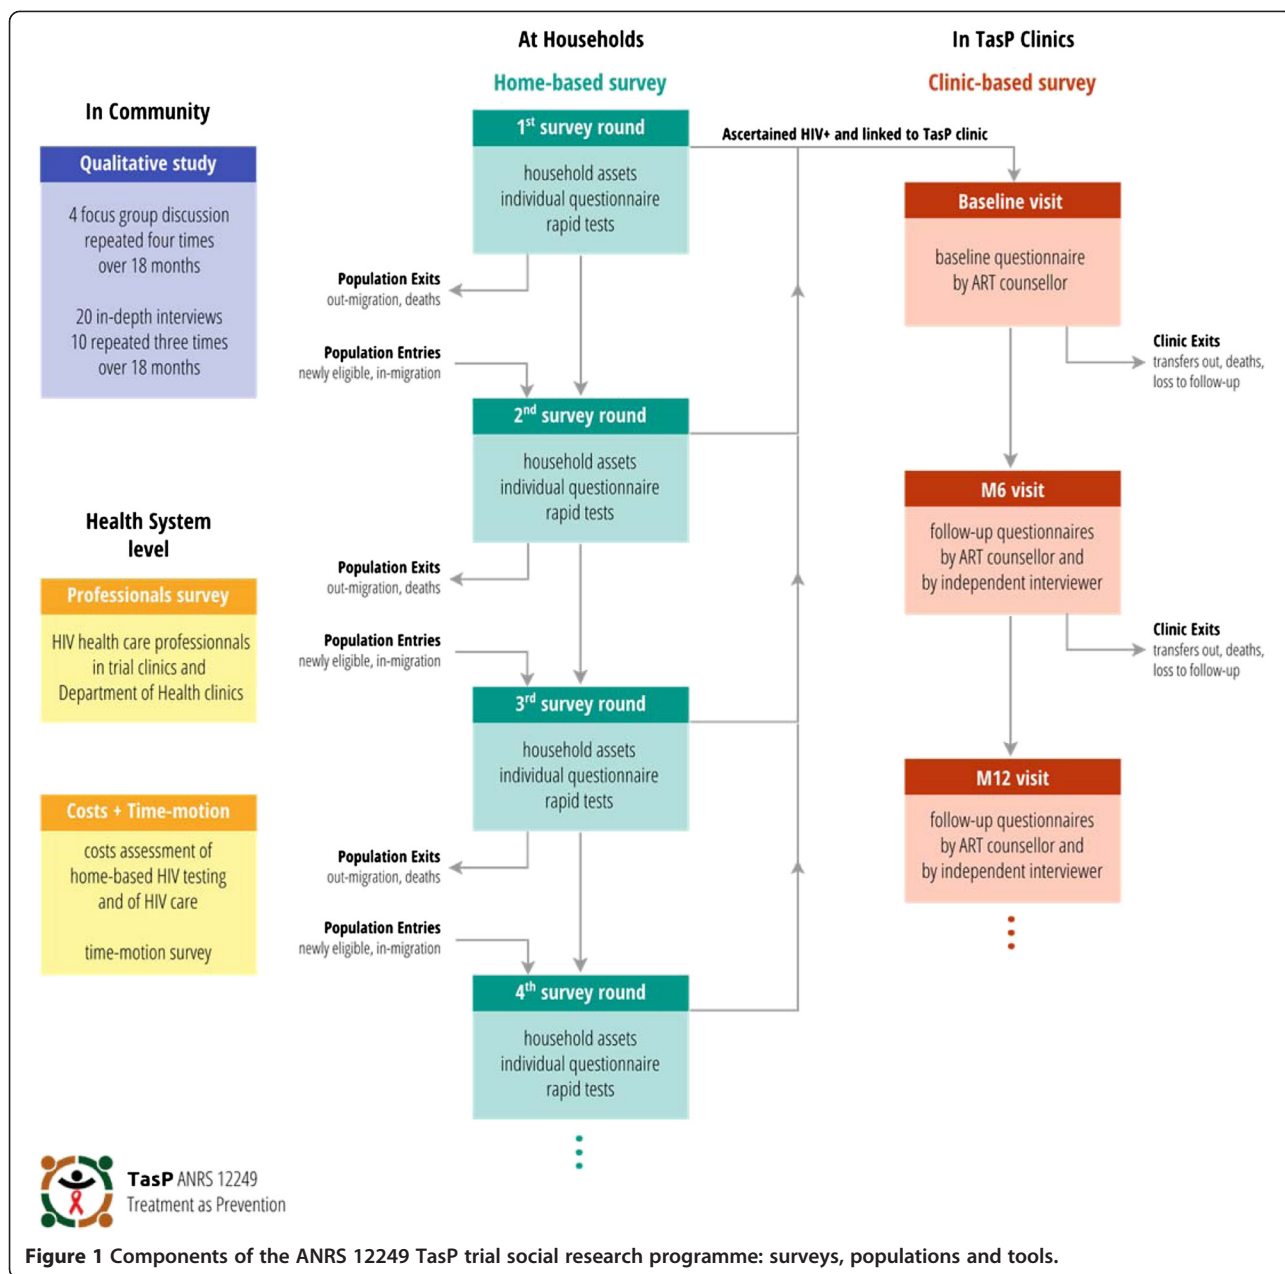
In Community

Qualitative study

4 focus group discussion repeated four times over 18 months

20 in-depth interviews 10 repeated three times over 18 months

Health System level

Professionals survey

HIV health care professionnals in trial clinics and Department of Health clinics

Costs + Time-motion

costs assessment of home-based HIV testing and of HIV care

time-motion survey

At Households

Home-based survey

1$^{st}$ survey round

household assets individual questionnaire rapid tests

Population Exits out-migration, deaths

Population Entries newly eligible, in-migration

2$^{nd}$ survey round

household assets individual questionnaire rapid tests

Population Exits out-migration, deaths

Population Entries newly eligible, in-migration

3$^{rd}$ survey round

household assets individual questionnaire rapid tests

Population Exits out-migration, deaths

Population Entries newly eligible, in-migration

4$^{th}$ survey round

household assets individual questionnaire rapid tests

Ascertained HIV+ and linked to TasP clinic

In TasP Clinics

Clinic-based survey

Baseline visit

baseline questionnaire by ART counsellor

Clinic Exits transfers out, deaths, loss to follow-up

M6 visit

follow-up questionnaires by ART counsellor and by independent interviewer

Clinic Exits transfers out, deaths, loss to follow-up

M12 visit

follow-up questionnaires by ART counsellor and by independent interviewer

TasP ANRS 12249 Treatment as Prevention

Figure 1 Components of the ANRS 12249 TasP trial social research programme: surveys, populations and tools.